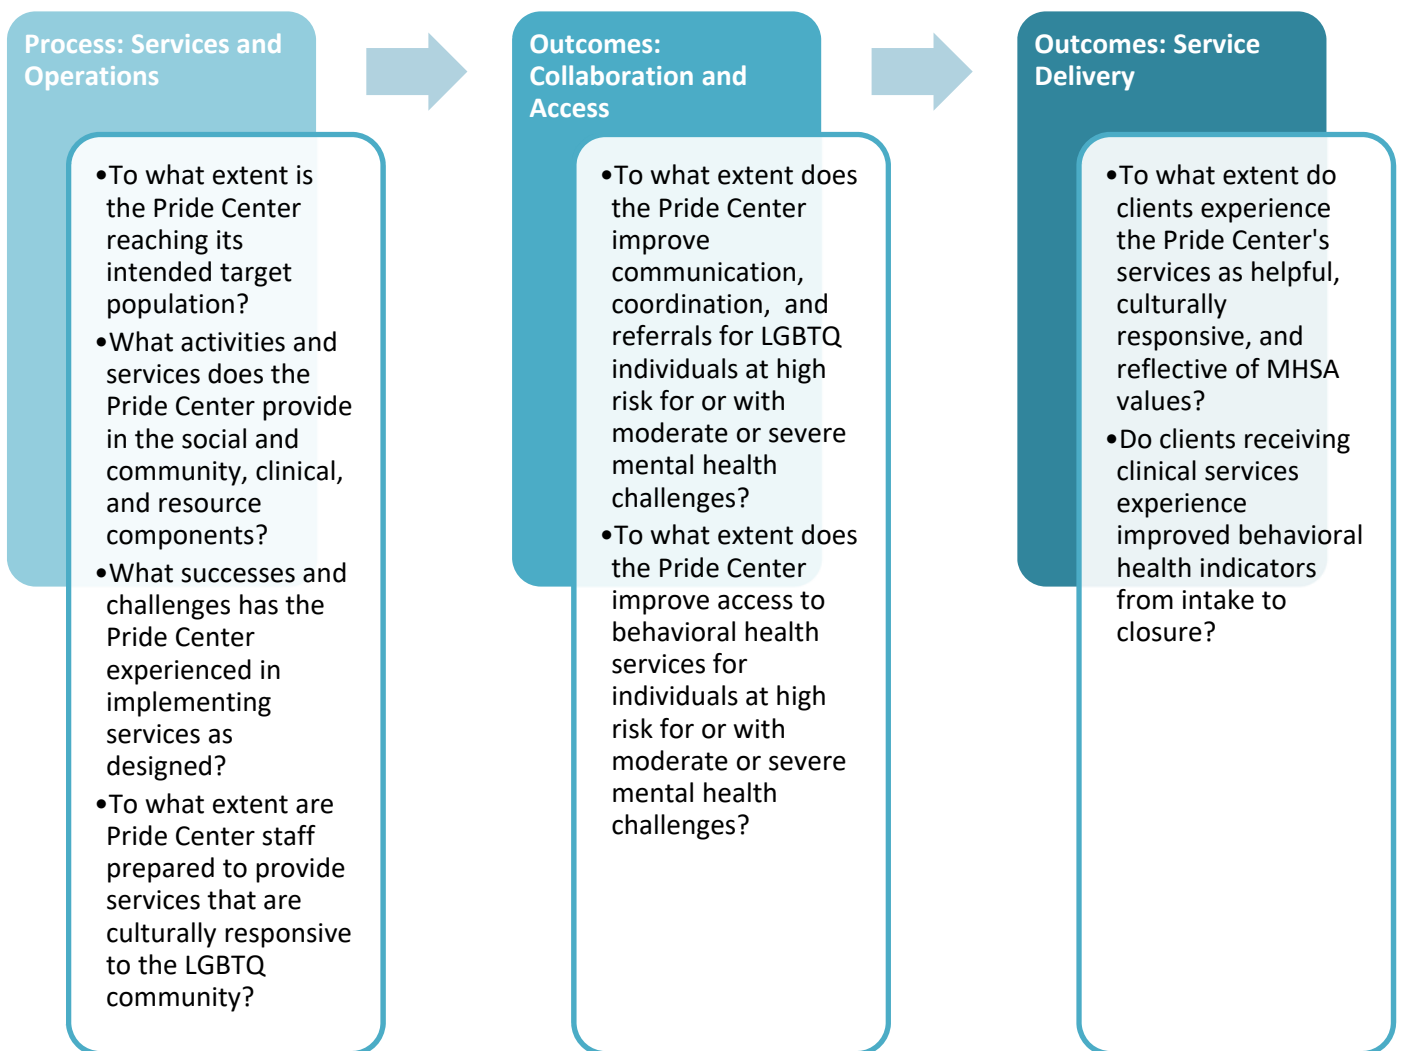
Process: Services and Operations

•To what extent is the Pride Center reaching its intended target population?
•What activities and services does the Pride Center provide in the social and community, clinical, and resource components?
•What successes and challenges has the Pride Center experienced in implementing services as designed?
•To what extent are Pride Center staff prepared to provide services that are culturally responsive to the LGBTQ community?

Outcomes: Collaboration and Access

•To what extent does the Pride Center improve communication, coordination, and referrals for LGBTQ individuals at high risk for or with moderate or severe mental health challenges?
•To what extent does the Pride Center improve access to behavioral health services for individuals at high risk for or with moderate or severe mental health challenges?

Outcomes: Service Delivery

•To what extent do clients experience the Pride Center's services as helpful, culturally responsive, and reflective of MHSA values?
•Do clients receiving clinical services experience improved behavioral health indicators from intake to closure?